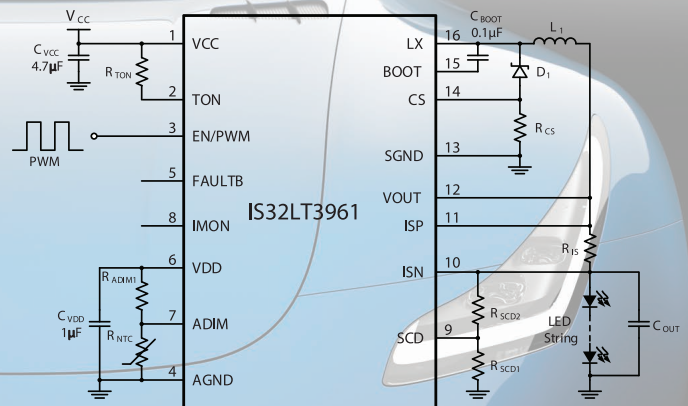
$V_{CC}$
$C_{VCC}$
4.7μF
$R_{TON}$
1 VCC
2 TON
3 EN/PWM
PWM
5 FAULTB
8 IMON
6 VDD
$R_{ADIM1}$
$C_{VDD}$
1μF
$R_{NTC}$
7 ADIM
4 AGND
IS32LT3961
$C_{BOOT}$
0.1μF
$L_1$
16 LX
15 BOOT
$D_1$
14 CS
$R_{CS}$
13 SGND
12 VOUT
11 ISP
$R_{IS}$
10 ISN
$R_{SCD2}$
9 SCD
$R_{SCD1}$
LED String
$C_{OUT}$